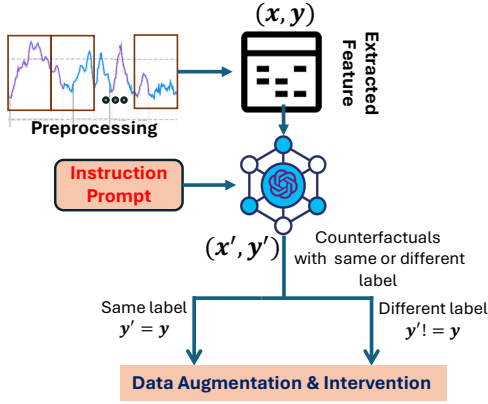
$(x, y)$

Extracted Feature

Preprocessing

Instruction Prompt

$(x', y')$

Counterfactuals with same or different label

Same label
$y' = y$

Different label
$y' != y$

Data Augmentation & Intervention